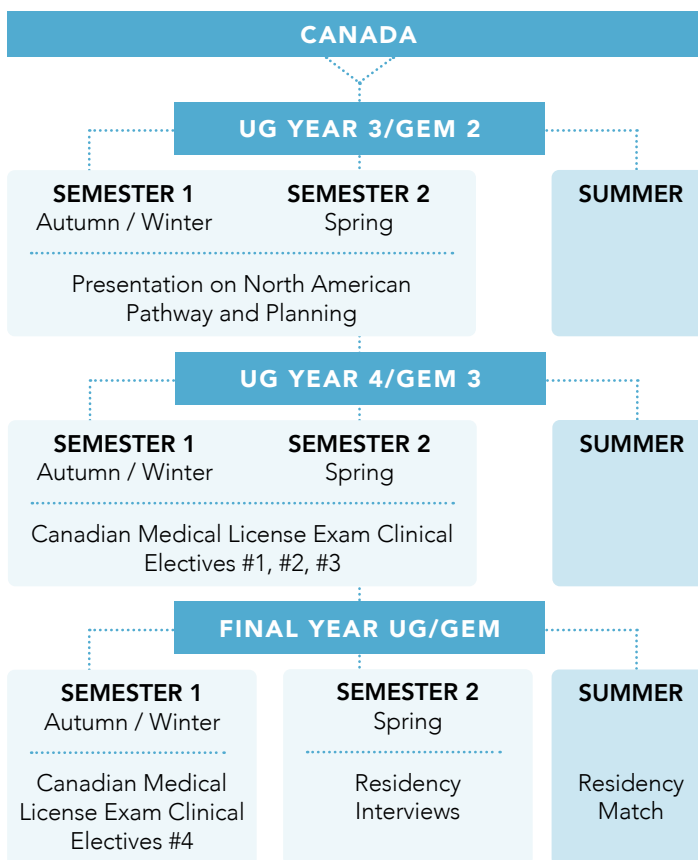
CANADA

UG YEAR 3/GEM 2

SEMESTER 1
Autumn / Winter

SEMESTER 2
Spring

Presentation on North American Pathway and Planning

SUMMER

UG YEAR 4/GEM 3

SEMESTER 1
Autumn / Winter

SEMESTER 2
Spring

Canadian Medical License Exam Clinical Electives #1, #2, #3

SUMMER

FINAL YEAR UG/GEM

SEMESTER 1
Autumn / Winter

Canadian Medical License Exam Clinical Electives #4

SEMESTER 2
Spring

Residency Interviews

SUMMER

Residency Match